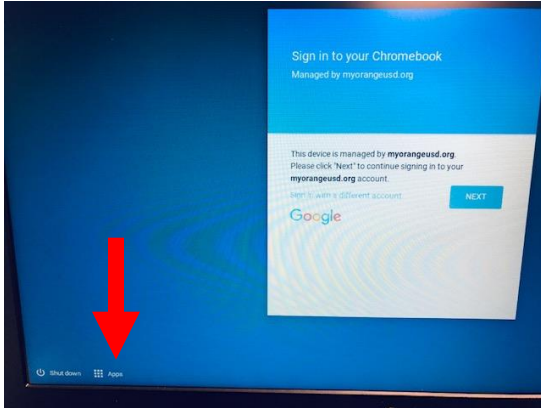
Sign in to your Chromebook

Managed by myorangeusd.org

This device is managed by **myorangeusd.org**. Please click "Next" to continue signing in to your **myorangeusd.org** account.

Sign in with a different account

NEXT

Google

Shut down

Apps